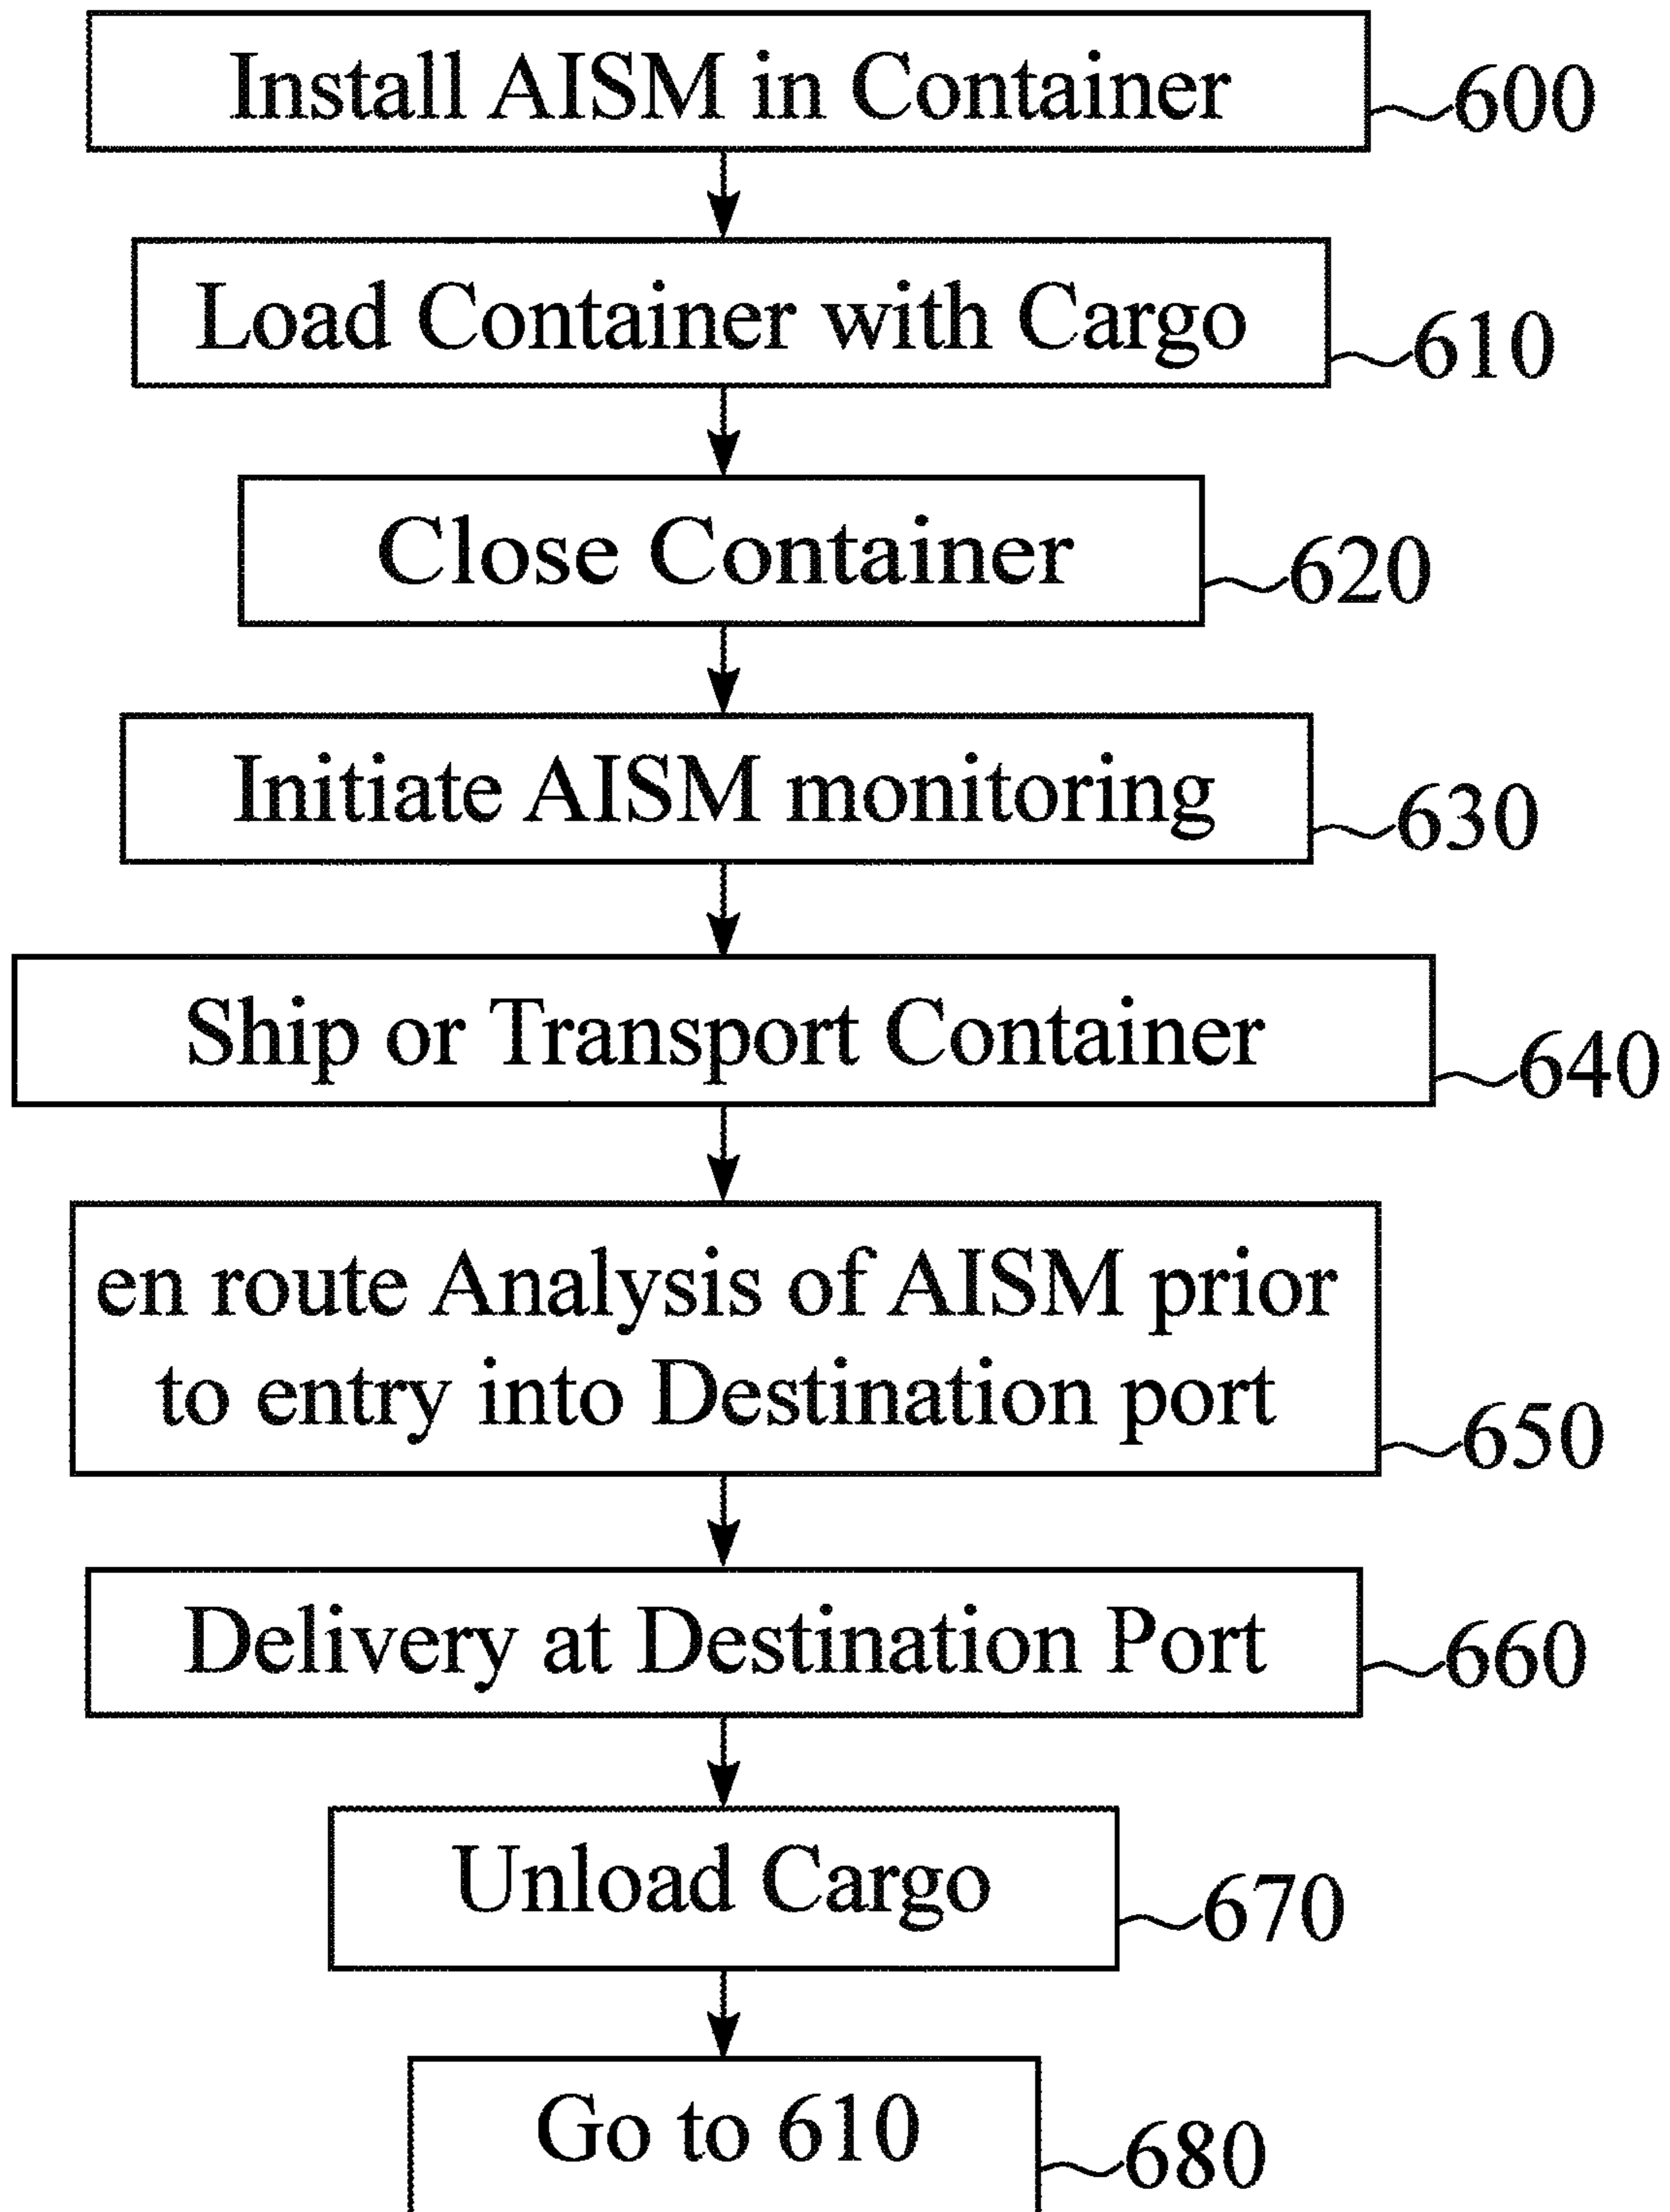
Install AISM in Container
600

Load Container with Cargo
610

Close Container
620

Initiate AISM monitoring
630

Ship or Transport Container
640

en route Analysis of AISM prior to entry into Destination port
650

Delivery at Destination Port
660

Unload Cargo
670

Go to 610
680